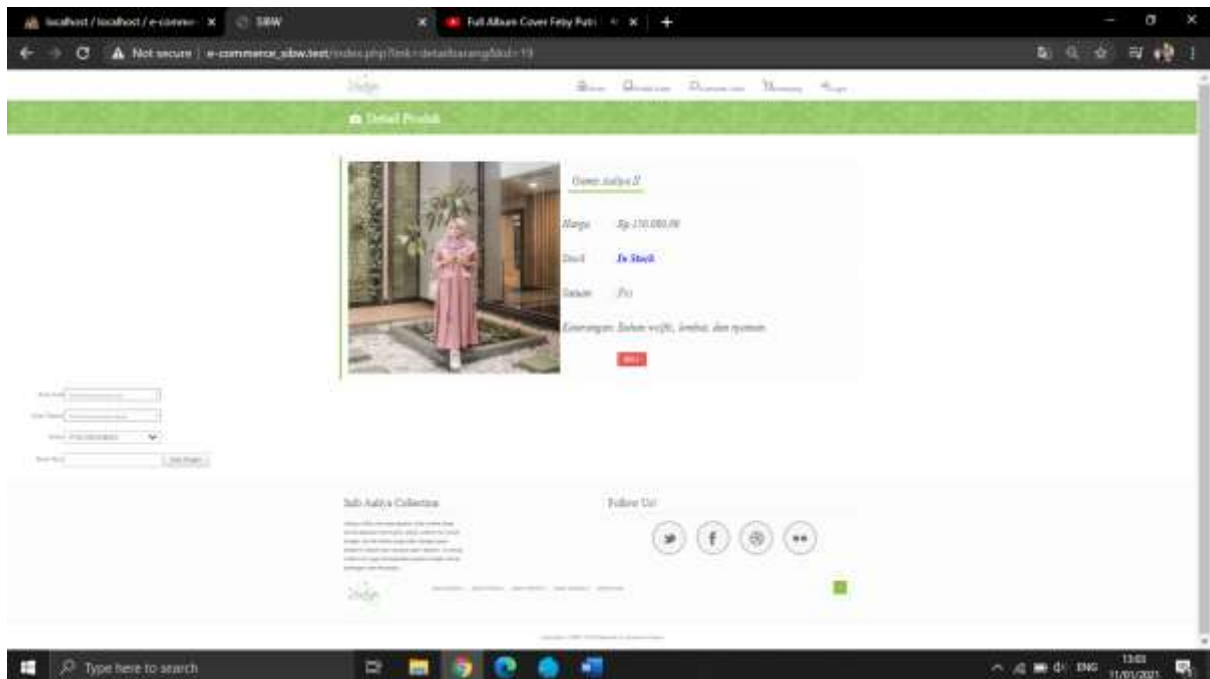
localhost / localhost / e-comme ×
SIBW ×
Full Album Cover Feby Putri ×
+
Not secure | e-commerce_sibw.test/index.php?link=detailbarang&kd=19

Detail Produk

Gamis Aaliya II

Harga Rp 170.000,00

Stock In Stock

Satuan Pcs

Keterangan Bahan wolfis, lembut, dan nyaman

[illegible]

Info Aaliya Collection

Follow Us!

Type here to search

ENG
13:03
11/01/2021